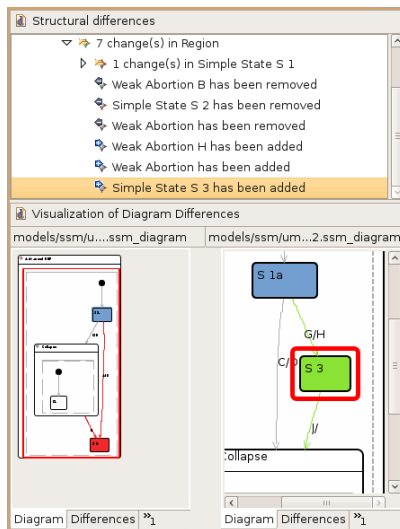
Structural differences

7 change(s) in Region

1 change(s) in Simple State S 1

Weak Abortion B has been removed

Simple State S 2 has been removed

Weak Abortion has been removed

Weak Abortion H has been added

Weak Abortion has been added

Simple State S 3 has been added

Visualization of Diagram Differences

models/ssm/u....ssm_diagram

models/ssm/um...2.ssm_diagram

S 1a

G/H

C/D

S 3

I/

Collapse

Diagram Differences »1

Diagram Differences »1